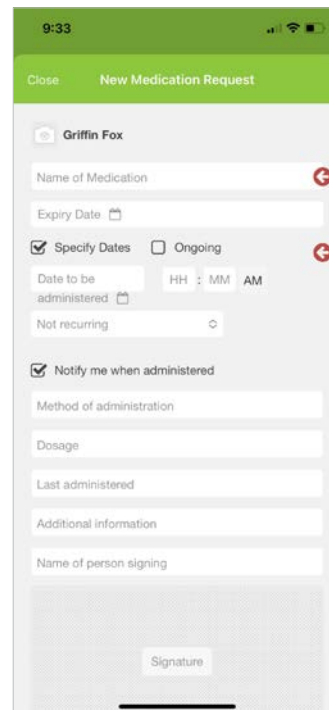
9:33

Close New Medication Request

Griffin Fox

Name of Medication

Expiry Date

Specify Dates Ongoing

Date to be administered

HH : MM AM

Not recurring

Notify me when administered

Method of administration

Dosage

Last administered

Additional information

Name of person signing

Signature